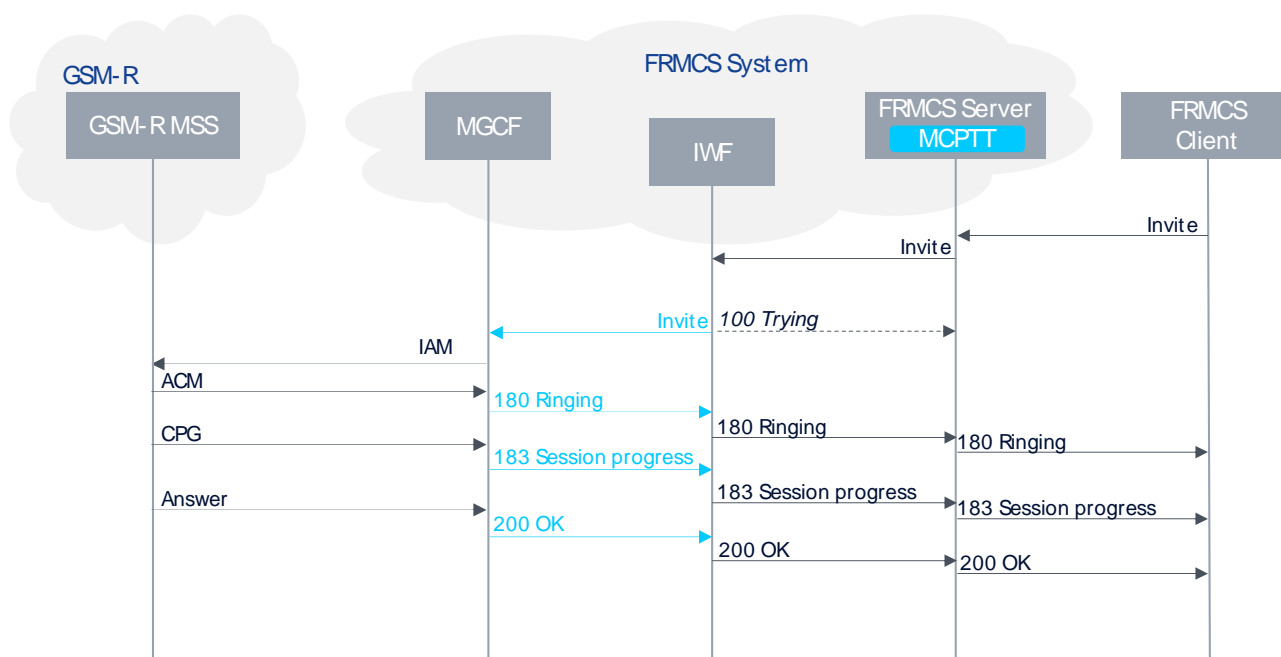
GSM-R

FRMCS System

GSM-R MSS

MGCF

IWF

FRMCS Server
MCPTT

FRMCS Client

Invite

Invite

Invite

100 Trying

IAM

ACM

180 Ringing

180 Ringing

180 Ringing

CPG

183 Session progress

183 Session progress

183 Session progress

Answer

200 OK

200 OK

200 OK